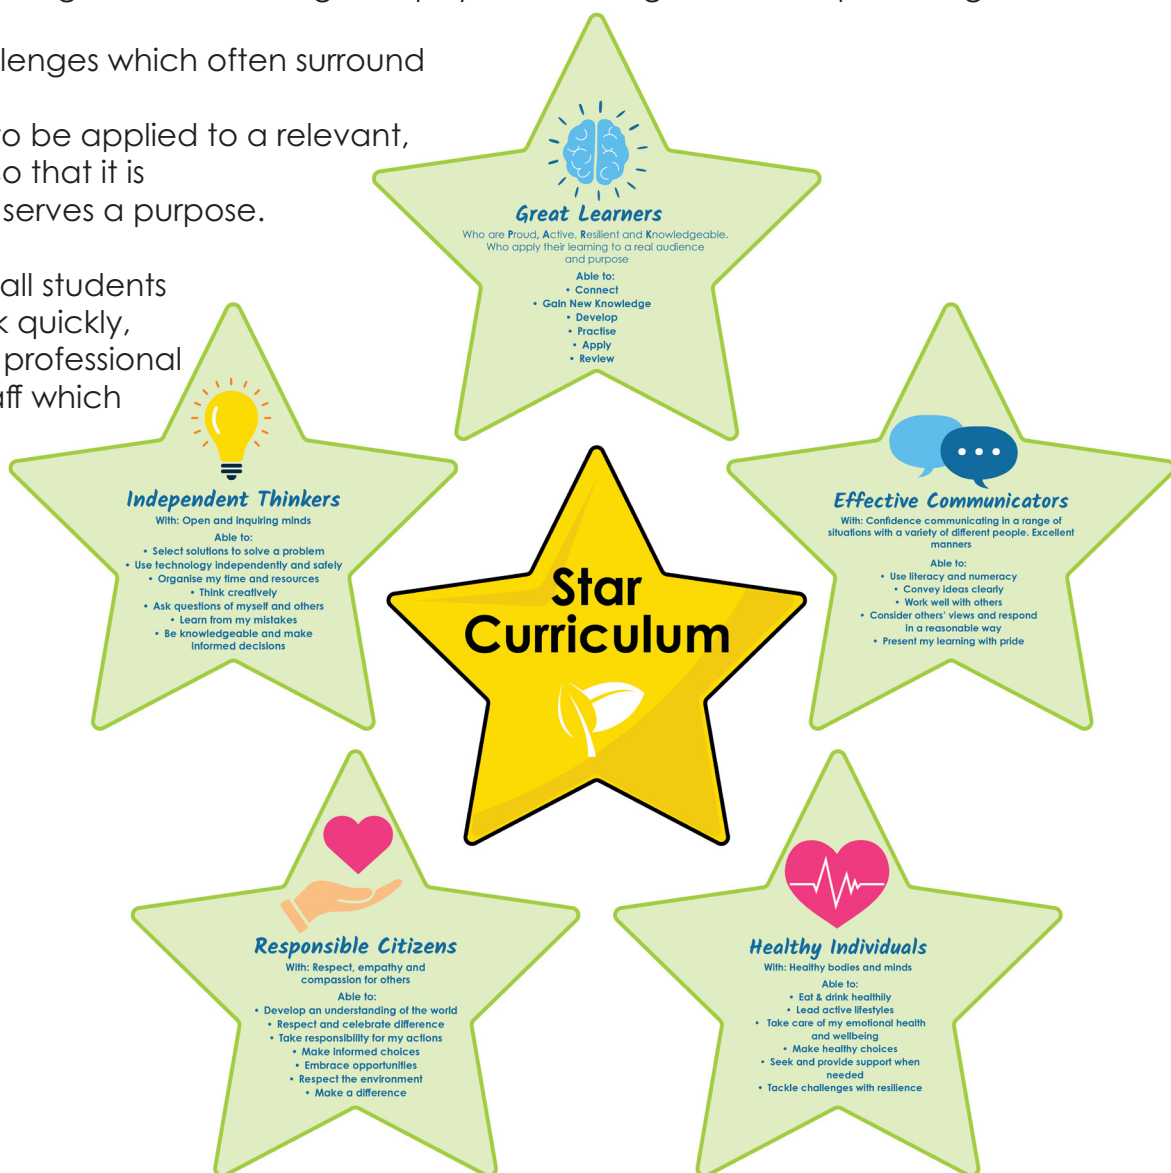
llenges which often surround

o be applied to a relevant, o that it is serves a purpose.

all students k quickly, professional aff which

Great Learners
Who are Proud, Active, Resilient and Knowledgeable. Who apply their learning to a real audience and purpose
Able to:
• Connect
• Gain New Knowledge
• Develop
• Practise
• Apply
• Review

Independent Thinkers
With: Open and inquiring minds
Able to:
• Select solutions to solve a problem
• Use technology independently and safely
• Organise my time and resources
• Think creatively
• Ask questions of myself and others
• Learn from my mistakes
• Be knowledgeable and make informed decisions

Star Curriculum

Effective Communicators
With: Confidence communicating in a range of situations with a variety of different people. Excellent manners
Able to:
• Use literacy and numeracy
• Convey ideas clearly
• Work well with others
• Consider others' views and respond in a reasonable way
• Present my learning with pride

Responsible Citizens
With: Respect, empathy and compassion for others
Able to:
• Develop an understanding of the world
• Respect and celebrate difference
• Take responsibility for my actions
• Make informed choices
• Embrace opportunities
• Respect the environment
• Make a difference

Healthy Individuals
With: Healthy bodies and minds
Able to:
• Eat & drink healthily
• Lead active lifestyles
• Take care of my emotional health and wellbeing
• Make healthy choices
• Seek and provide support when needed
• Tackle challenges with resilience